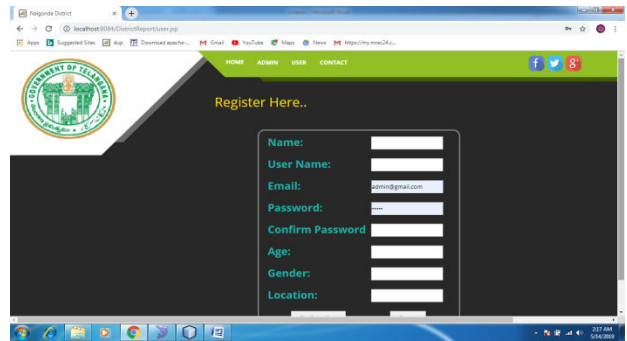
Nalgonda District

localhost:8084/DistrictReport/user.jsp

Apps  Suggested Sites  skup  Download apache-...  Gmail  YouTube  Maps  News  https://my.mrec24.c...

GOVERNMENT OF TELANGANA

HOME  ADMIN  USER  CONTACT

Register Here..

Name:

User Name:

Email: admin@gmail.com

Password: .....

Confirm Password

Age:

Gender:

Location:

2:17 AM
5/14/2019